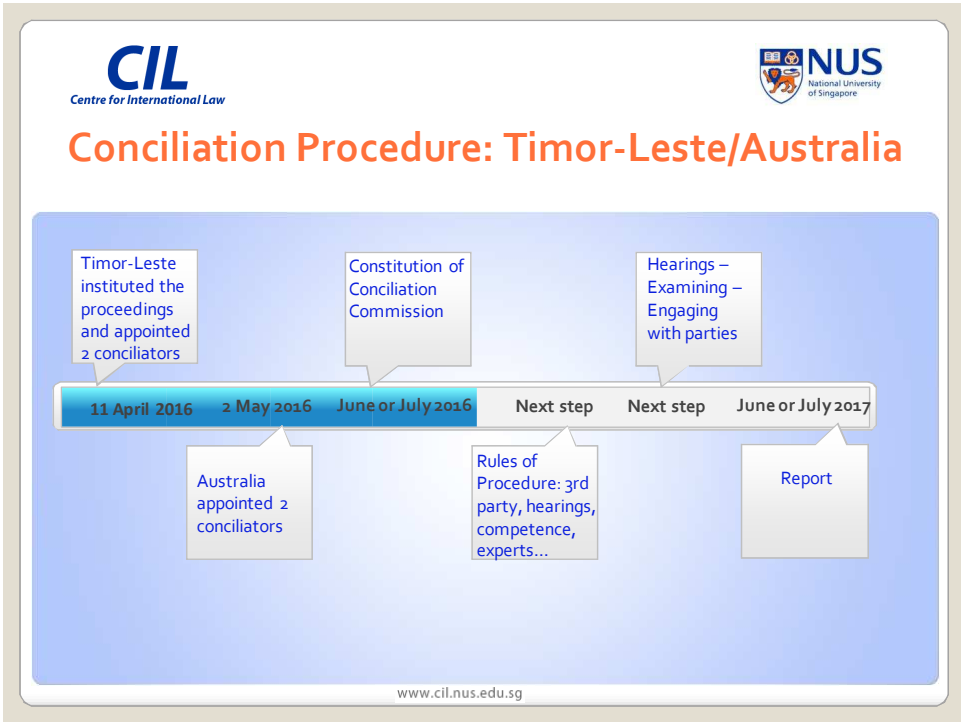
CIL
Centre for International Law

NUS
National University of Singapore

Conciliation Procedure: Timor-Leste/Australia

Timor-Leste instituted the proceedings and appointed 2 conciliators

Constitution of Conciliation Commission

Hearings – Examining – Engaging with parties

11 April 2016

2 May 2016

June or July 2016

Next step

Next step

June or July 2017

Australia appointed 2 conciliators

Rules of Procedure: 3rd party, hearings, competence, experts…

Report

www.cil.nus.edu.sg